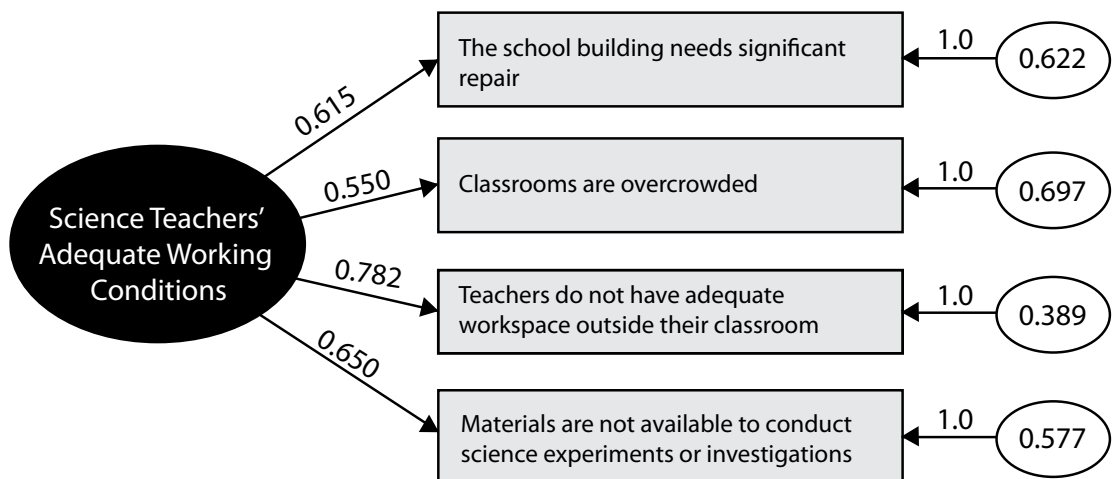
Science Teachers' Adequate Working Conditions

0.615

The school building needs significant repair

1.0

0.622

0.550

Classrooms are overcrowded

1.0

0.697

0.782

Teachers do not have adequate workspace outside their classroom

1.0

0.389

0.650

Materials are not available to conduct science experiments or investigations

1.0

0.577